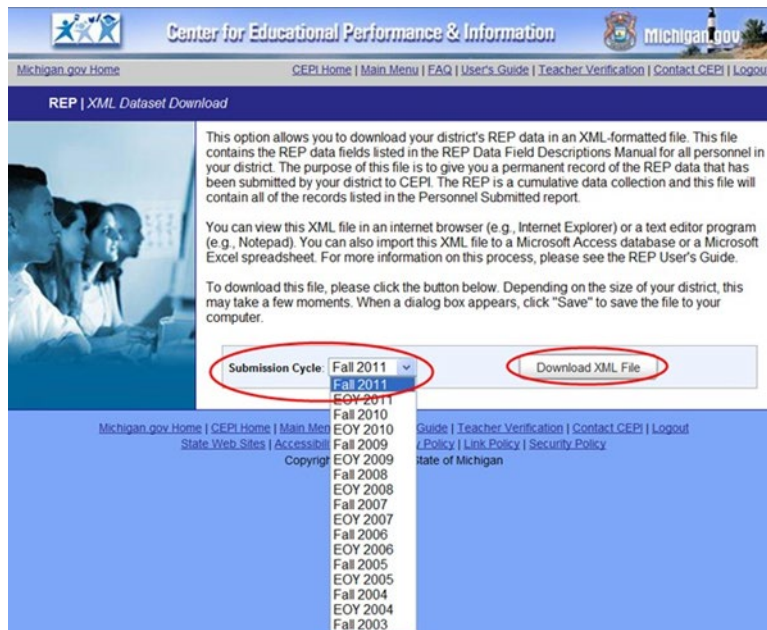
Center for Educational Performance & Information

Michigan.gov

Michigan.gov Home

CEPI Home | Main Menu | FAQ | User's Guide | Teacher Verification | Contact CEPI | Logout

REP | XML Dataset Download

This option allows you to download your district's REP data in an XML-formatted file. This file contains the REP data fields listed in the REP Data Field Descriptions Manual for all personnel in your district. The purpose of this file is to give you a permanent record of the REP data that has been submitted by your district to CEPI. The REP is a cumulative data collection and this file will contain all of the records listed in the Personnel Submitted report.

You can view this XML file in an internet browser (e.g., Internet Explorer) or a text editor program (e.g., Notepad). You can also import this XML file to a Microsoft Access database or a Microsoft Excel spreadsheet. For more information on this process, please see the REP User's Guide.

To download this file, please click the button below. Depending on the size of your district, this may take a few moments. When a dialog box appears, click "Save" to save the file to your computer.

Submission Cycle: Fall 2011

Download XML File

Fall 2011
EOY 2011
Fall 2010
EOY 2010
Fall 2009
EOY 2009
Fall 2008
EOY 2008
Fall 2007
EOY 2007
Fall 2006
EOY 2006
Fall 2005
EOY 2005
Fall 2004
EOY 2004
Fall 2003

Michigan.gov Home | CEPI Home | Main Men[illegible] Guide | Teacher Verification | Contact CEPI | Logout
State Web Sites | Accessibi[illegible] Policy | Link Policy | Security Policy
Copyrig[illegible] State of Michigan